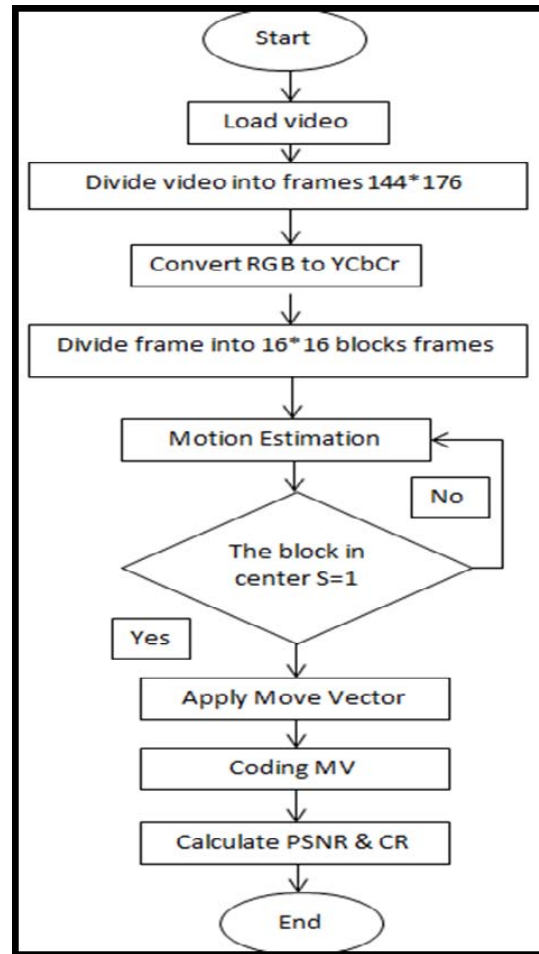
Start

Load video

Divide video into frames 144*176

Convert RGB to YCbCr

Divide frame into 16*16 blocks frames

Motion Estimation

No

The block in center S=1

Yes

Apply Move Vector

Coding MV

Calculate PSNR & CR

End